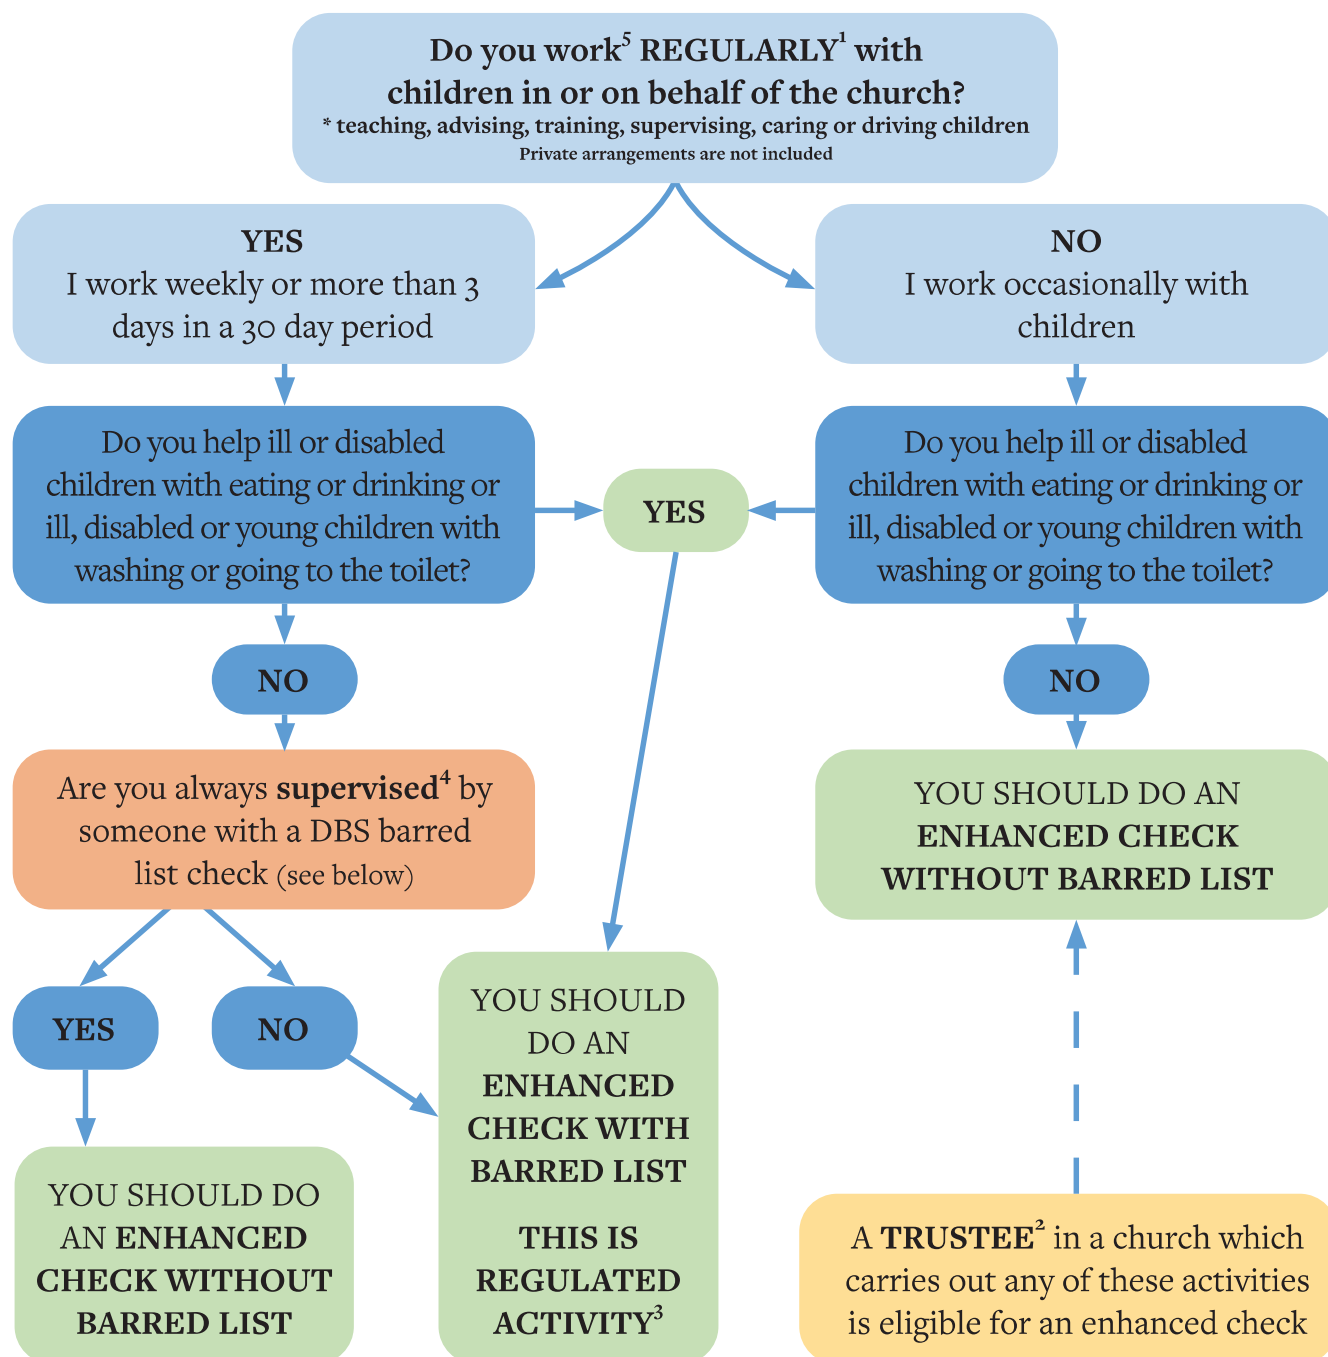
Do you work$^5$ REGULARLY$^1$ with children in or on behalf of the church?
* teaching, advising, training, supervising, caring or driving children
Private arrangements are not included

YES
I work weekly or more than 3 days in a 30 day period

NO
I work occasionally with children

Do you help ill or disabled children with eating or drinking or ill, disabled or young children with washing or going to the toilet?

YES

Do you help ill or disabled children with eating or drinking or ill, disabled or young children with washing or going to the toilet?

NO

NO

Are you always **supervised**$^4$ by someone with a DBS barred list check (see below)

YOU SHOULD DO AN **ENHANCED CHECK WITHOUT BARRED LIST**

YES

NO

YOU SHOULD DO AN **ENHANCED CHECK WITH BARRED LIST**

**THIS IS REGULATED ACTIVITY$^3$**

YOU SHOULD DO AN **ENHANCED CHECK WITHOUT BARRED LIST**

A **TRUSTEE**$^2$ in a church which carries out any of these activities is eligible for an enhanced check